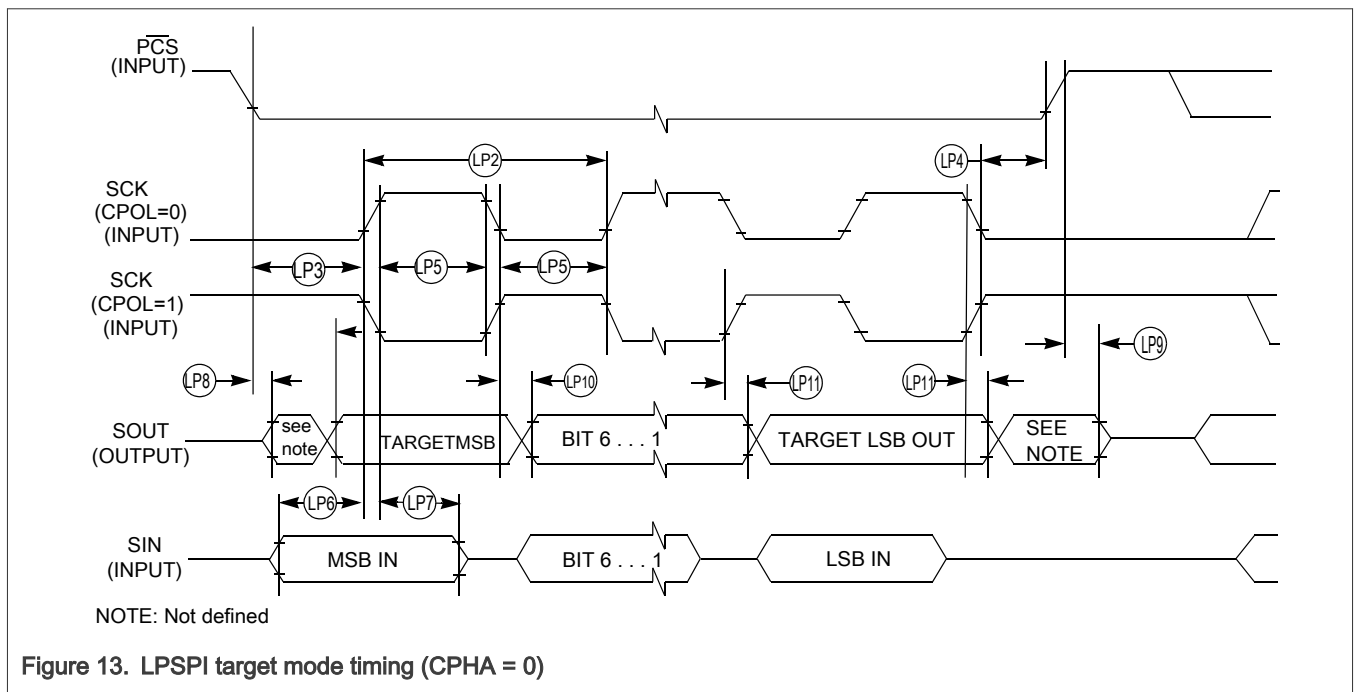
$\overline{PCS}$ (INPUT)

LP2

LP4

SCK (CPOL=0) (INPUT)

LP3

LP5

LP5

SCK (CPOL=1) (INPUT)

LP8

LP10

LP11

LP11

LP9

SOUT (OUTPUT)

see note

TARGETMSB

BIT 6 . . . 1

TARGET LSB OUT

SEE NOTE

LP6

LP7

SIN (INPUT)

MSB IN

BIT 6 . . . 1

LSB IN

NOTE: Not defined

Figure 13. LPSPI target mode timing (CPHA = 0)